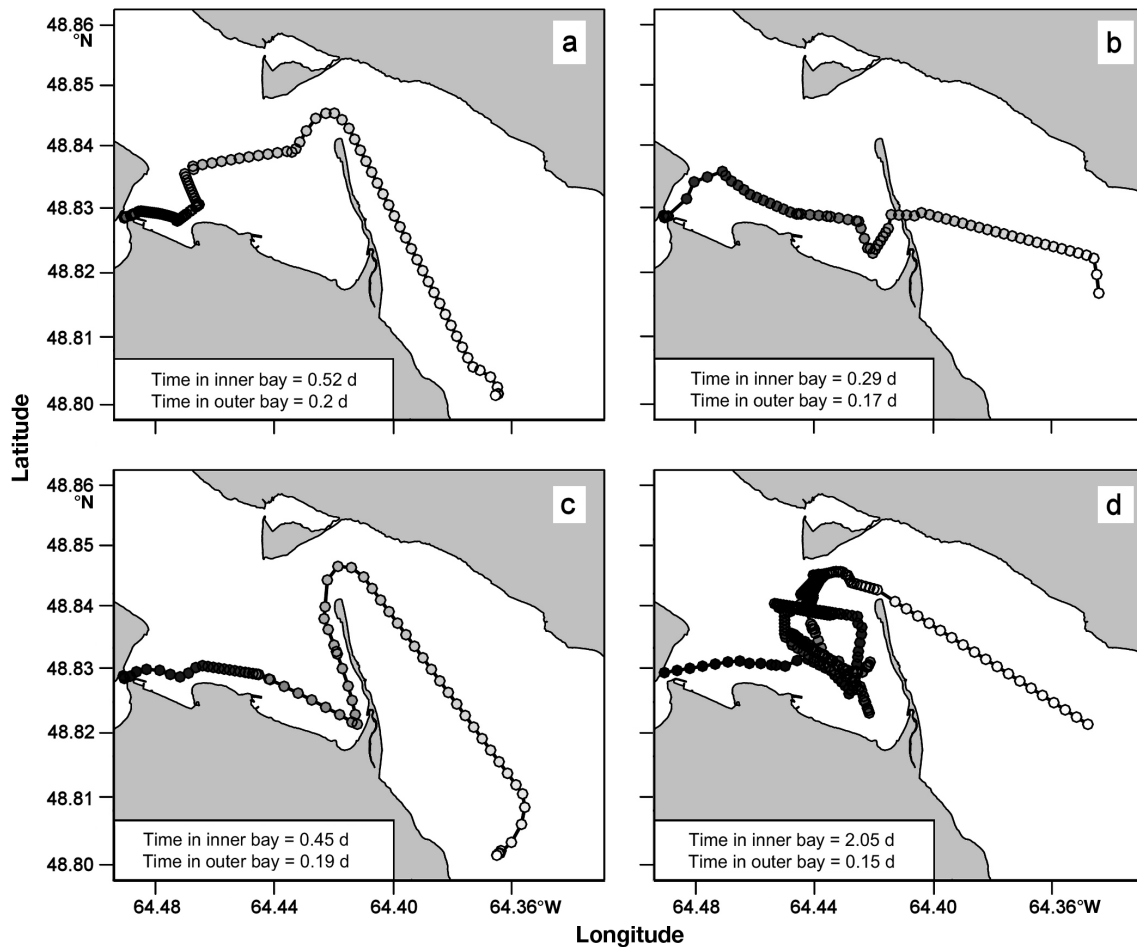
Latitude

48.86 °N
48.85
48.84
48.83
48.82
48.81
48.80

a

Time in inner bay = 0.52 d
Time in outer bay = 0.2 d

b

Time in inner bay = 0.29 d
Time in outer bay = 0.17 d

48.86 °N
48.85
48.84
48.83
48.82
48.81
48.80

c

Time in inner bay = 0.45 d
Time in outer bay = 0.19 d

d

Time in inner bay = 2.05 d
Time in outer bay = 0.15 d

64.48 64.44 64.40 64.36°W

64.48 64.44 64.40 64.36°W

Longitude